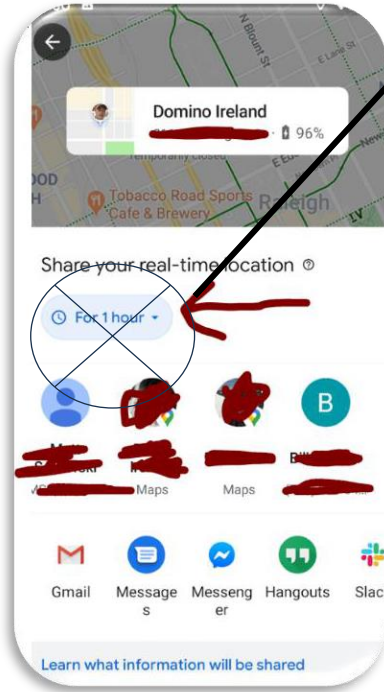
N Blount St

E Lane St

Domino Ireland

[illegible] · 96%

Temporarily closed

OOD

H

Tobacco Road Sports Cafe & Brewery

Raleigh

Share your real-time location

For 1 hour

B

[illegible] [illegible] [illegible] Bill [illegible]

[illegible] Maps Maps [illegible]

Gmail

Messages

Messenger

Hangouts

Slac

Learn what information will be shared